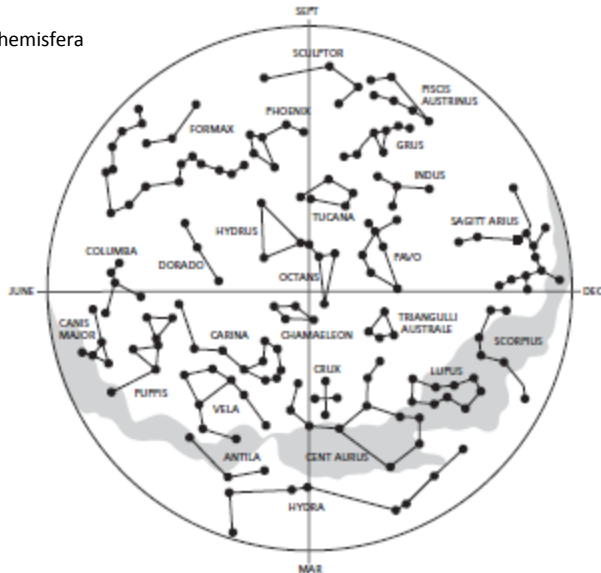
hemisfera

SEPT

SCULPTOR

PISCIS AUSTRINUS

PHOENIX

FORMAX

GRUS

INDUS

TUCANA

HYDRUS

SAGITT ARIUS

COLUMBA

DORADO

PAVO

OCTANS

JUNE

DEC

CANIS MAJOR

TRIANGULLI AUSTRALE

CARINA

CHAMAELEON

SCORPIUS

CRUX

PUPPIS

LUPUS

VELA

ANTILA

CENT AURUS

HYDRA

MAR